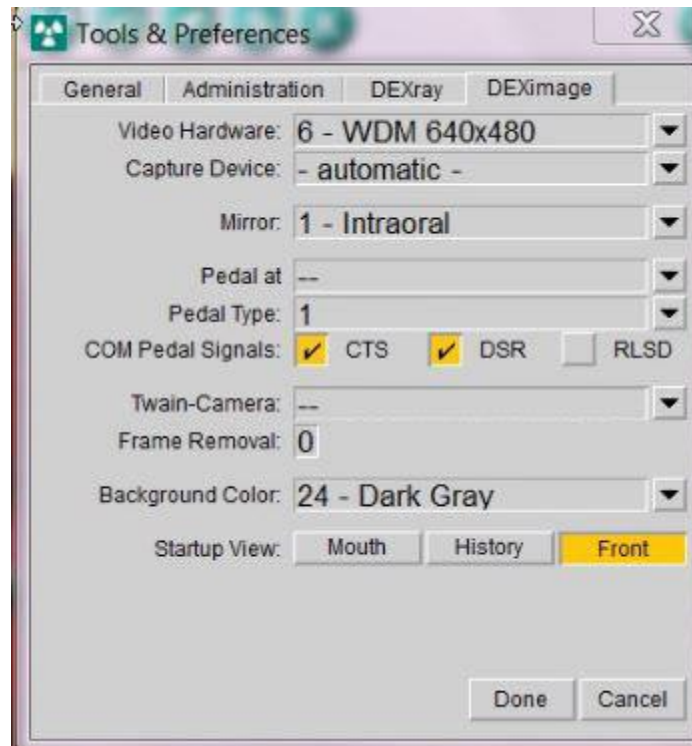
Tools & Preferences

General | Administration | DEXray | DEXimage

Video Hardware: 6 - WDM 640x480

Capture Device: - automatic -

Mirror: 1 - Intraoral

Pedal at ---

Pedal Type: 1

COM Pedal Signals: CTS DSR RLSD

Twain-Camera: ---

Frame Removal: 0

Background Color: 24 - Dark Gray

Startup View: Mouth History Front

Done Cancel